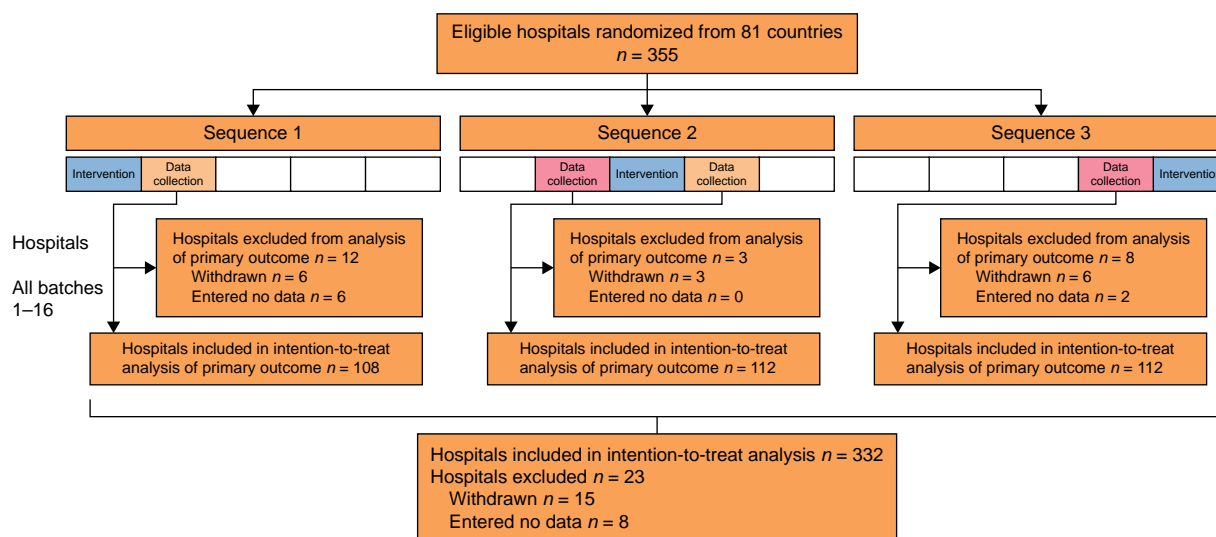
Eligible hospitals randomized from 81 countries
$n = 355$

Sequence 1

Intervention

Data collection

Sequence 2

Data collection

Intervention

Data collection

Sequence 3

Data collection

Interventio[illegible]

Hospitals

All batches 1–16

Hospitals excluded from analysis of primary outcome $n = 12$
Withdrawn $n = 6$
Entered no data $n = 6$

Hospitals excluded from analysis of primary outcome $n = 3$
Withdrawn $n = 3$
Entered no data $n = 0$

Hospitals excluded from analysis of primary outcome $n = 8$
Withdrawn $n = 6$
Entered no data $n = 2$

Hospitals included in intention-to-treat analysis of primary outcome $n = 108$

Hospitals included in intention-to-treat analysis of primary outcome $n = 112$

Hospitals included in intention-to-treat analysis of primary outcome $n = 112$

Hospitals included in intention-to-treat analysis $n = 332$
Hospitals excluded $n = 23$
Withdrawn $n = 15$
Entered no data $n = 8$